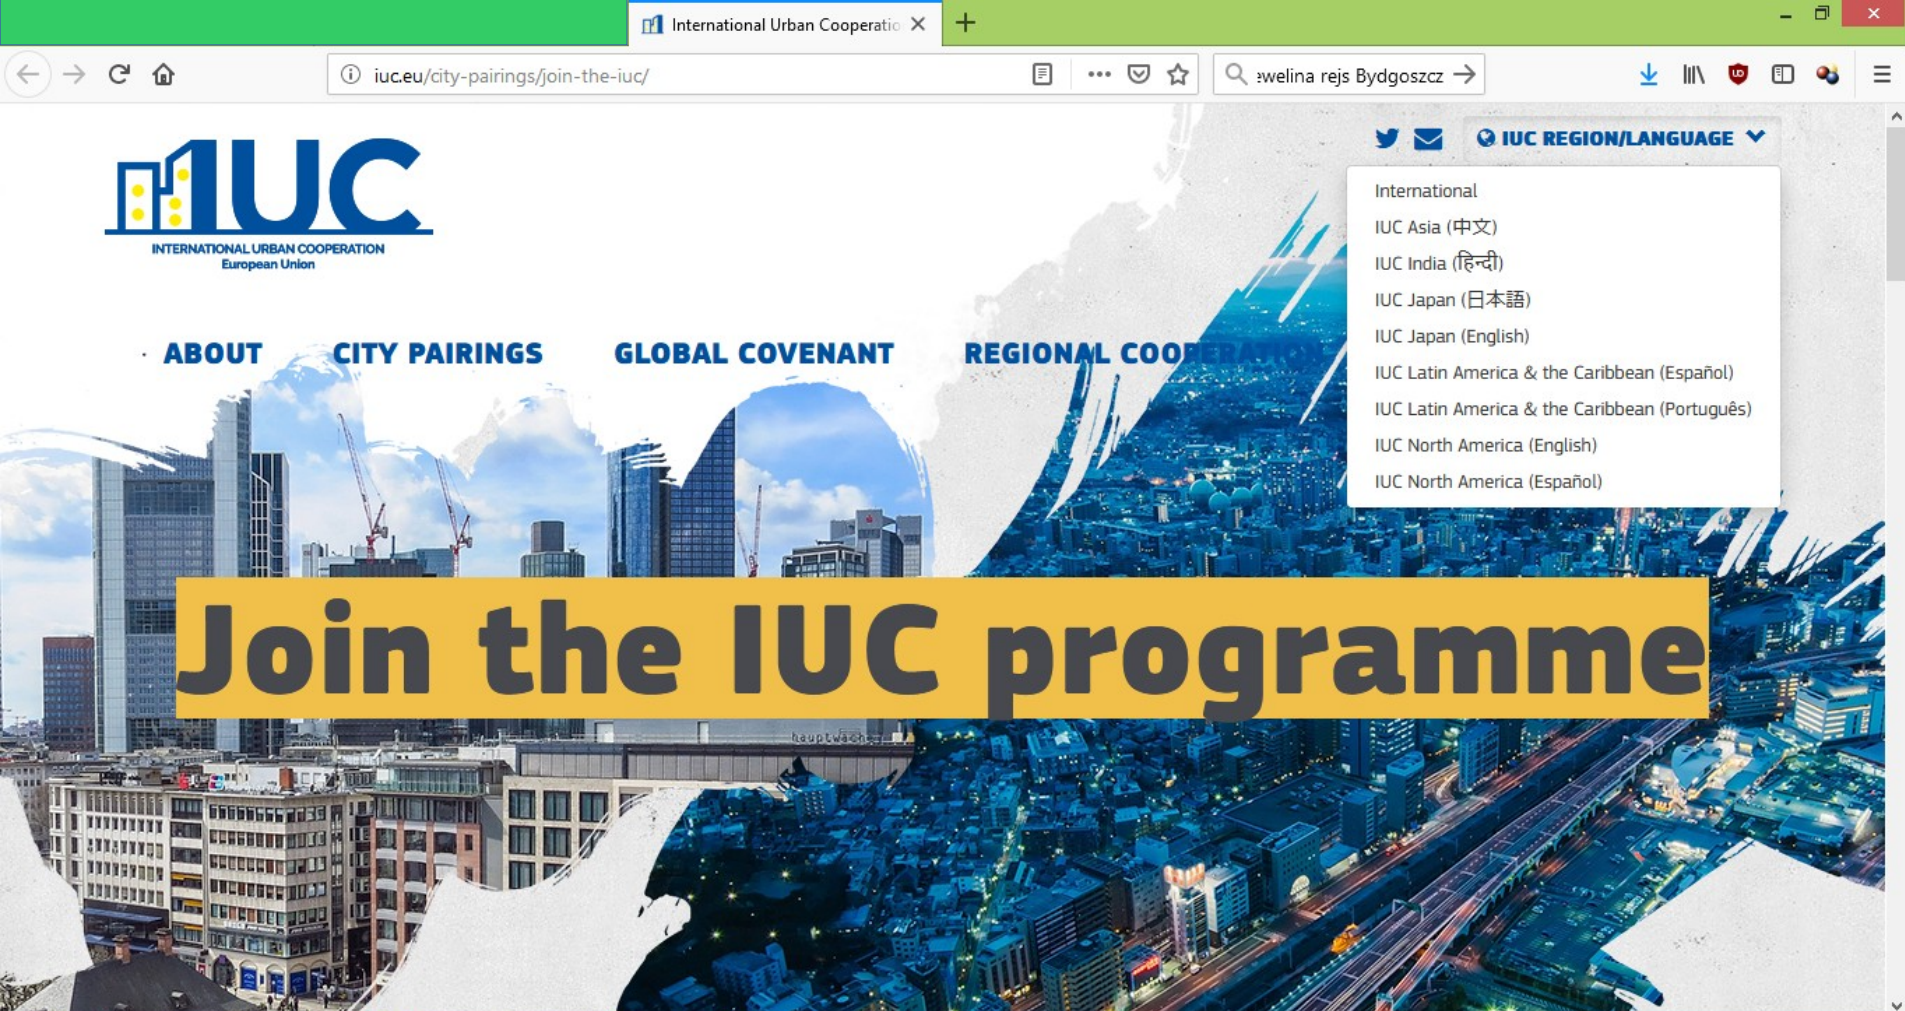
International Urban Cooperatio

iuc.eu/city-pairings/join-the-iuc/

ewelina rejs Bydgoszcz

IUC
INTERNATIONAL URBAN COOPERATION
European Union

IUC REGION/LANGUAGE

International
IUC Asia (中文)
IUC India (हिन्दी)
IUC Japan (日本語)
IUC Japan (English)
IUC Latin America & the Caribbean (Español)
IUC Latin America & the Caribbean (Português)
IUC North America (English)
IUC North America (Español)

ABOUT CITY PAIRINGS GLOBAL COVENANT REGIONAL COO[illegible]

Join the IUC programme

hauptwache